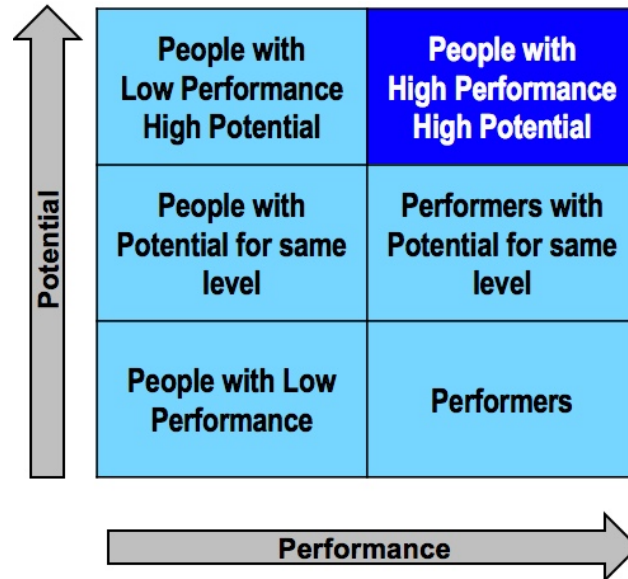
Potential

| | |
|---|---|
| People with Low Performance High Potential | People with High Performance High Potential |
| People with Potential for same level | Performers with Potential for same level |
| People with Low Performance | Performers |

Performance